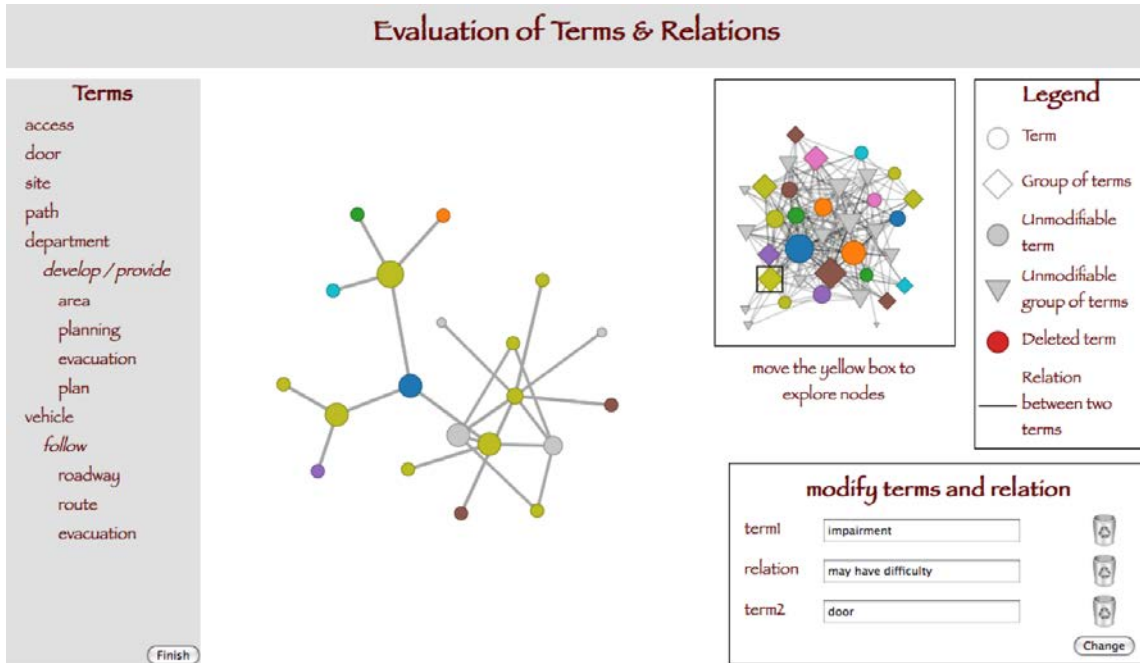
Evaluation of Terms & Relations

Terms
access
door
site
path
department
develop / provide
area
planning
evacuation
plan
vehicle
follow
roadway
route
evacuation

Finish

move the yellow box to explore nodes

Legend
Term
Group of terms
Unmodifiable term
Unmodifiable group of terms
Deleted term
Relation between two terms

modify terms and relation
term1 impairment
relation may have difficulty
term2 door
Change